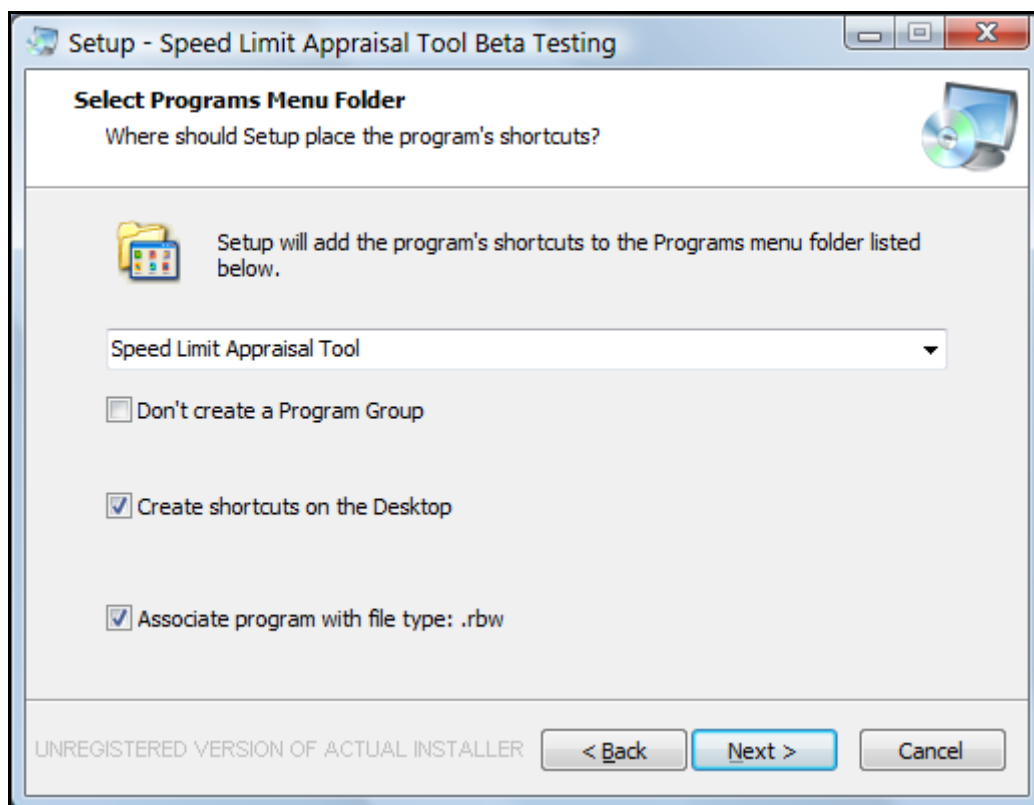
Setup - Speed Limit Appraisal Tool Beta Testing

Select Programs Menu Folder

Where should Setup place the program's shortcuts?

Setup will add the program's shortcuts to the Programs menu folder listed below.

Speed Limit Appraisal Tool

Don't create a Program Group

Create shortcuts on the Desktop

Associate program with file type: .rbw

UNREGISTERED VERSION OF ACTUAL INSTALLER

< Back

Next >

Cancel